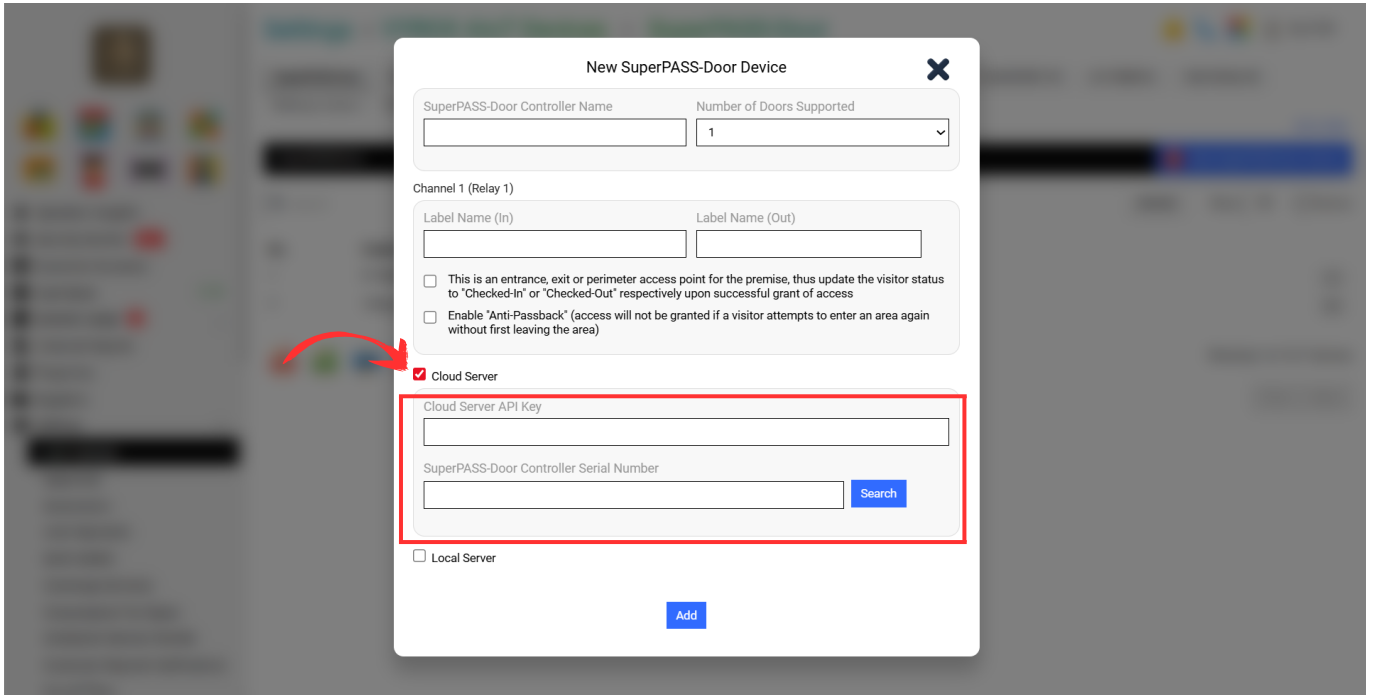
New SuperPASS-Door Device

SuperPASS-Door Controller Name

Number of Doors Supported

1

Channel 1 (Relay 1)

Label Name (In)

Label Name (Out)

This is an entrance, exit or perimeter access point for the premise, thus update the visitor status to "Checked-In" or "Checked-Out" respectively upon successful grant of access

Enable "Anti-Passback" (access will not be granted if a visitor attempts to enter an area again without first leaving the area)

Cloud Server

Cloud Server API Key

SuperPASS-Door Controller Serial Number

Search

Local Server

Add